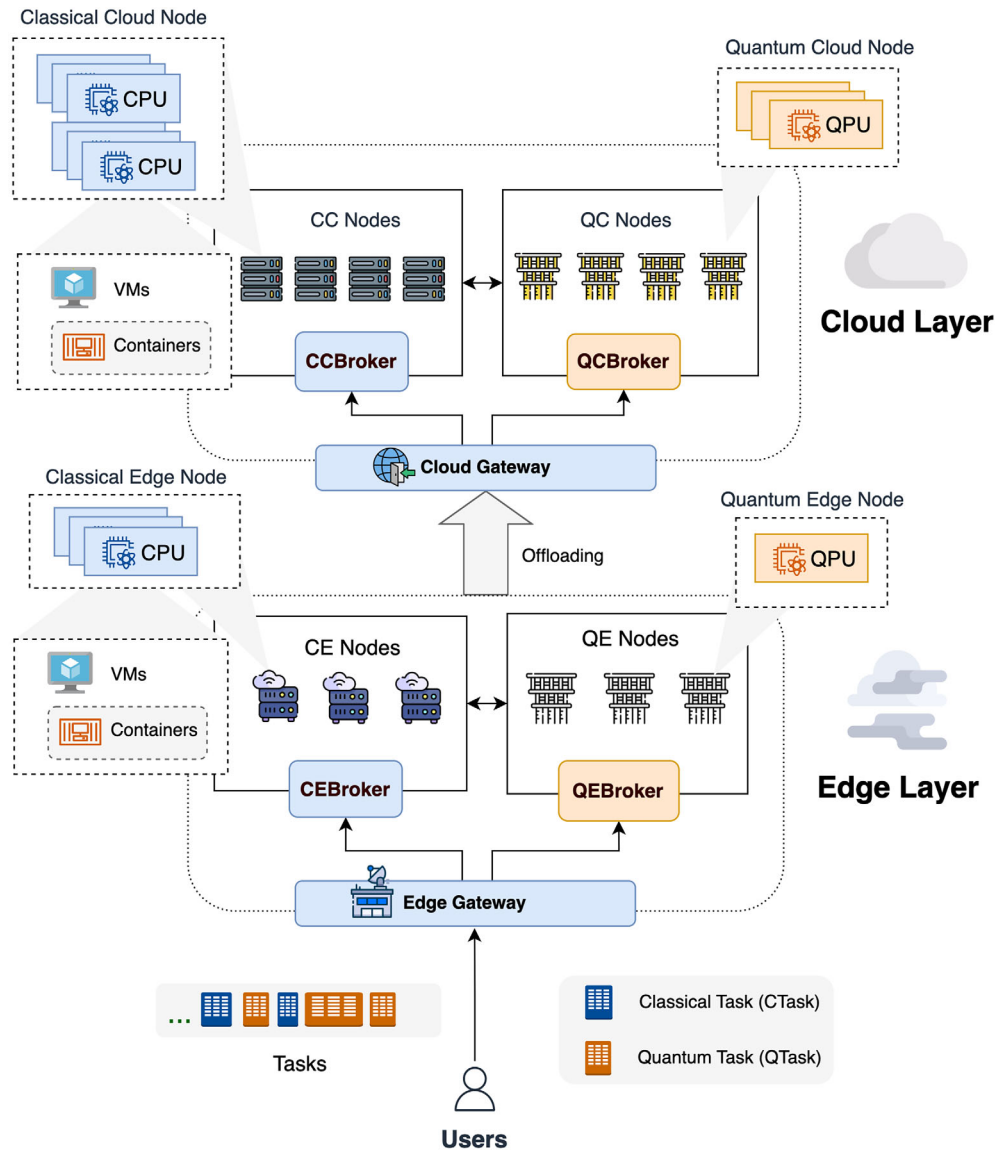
Classical Cloud Node

CPU

CPU

Quantum Cloud Node

QPU

CC Nodes

QC Nodes

VMs

Containers

CCBroker

QCBroker

Cloud Layer

Cloud Gateway

Classical Edge Node

CPU

Offloading

Quantum Edge Node

QPU

CE Nodes

QE Nodes

VMs

Containers

CEBroker

QEBroker

Edge Layer

Edge Gateway

...

Tasks

Classical Task (CTask)

Quantum Task (QTask)

Users